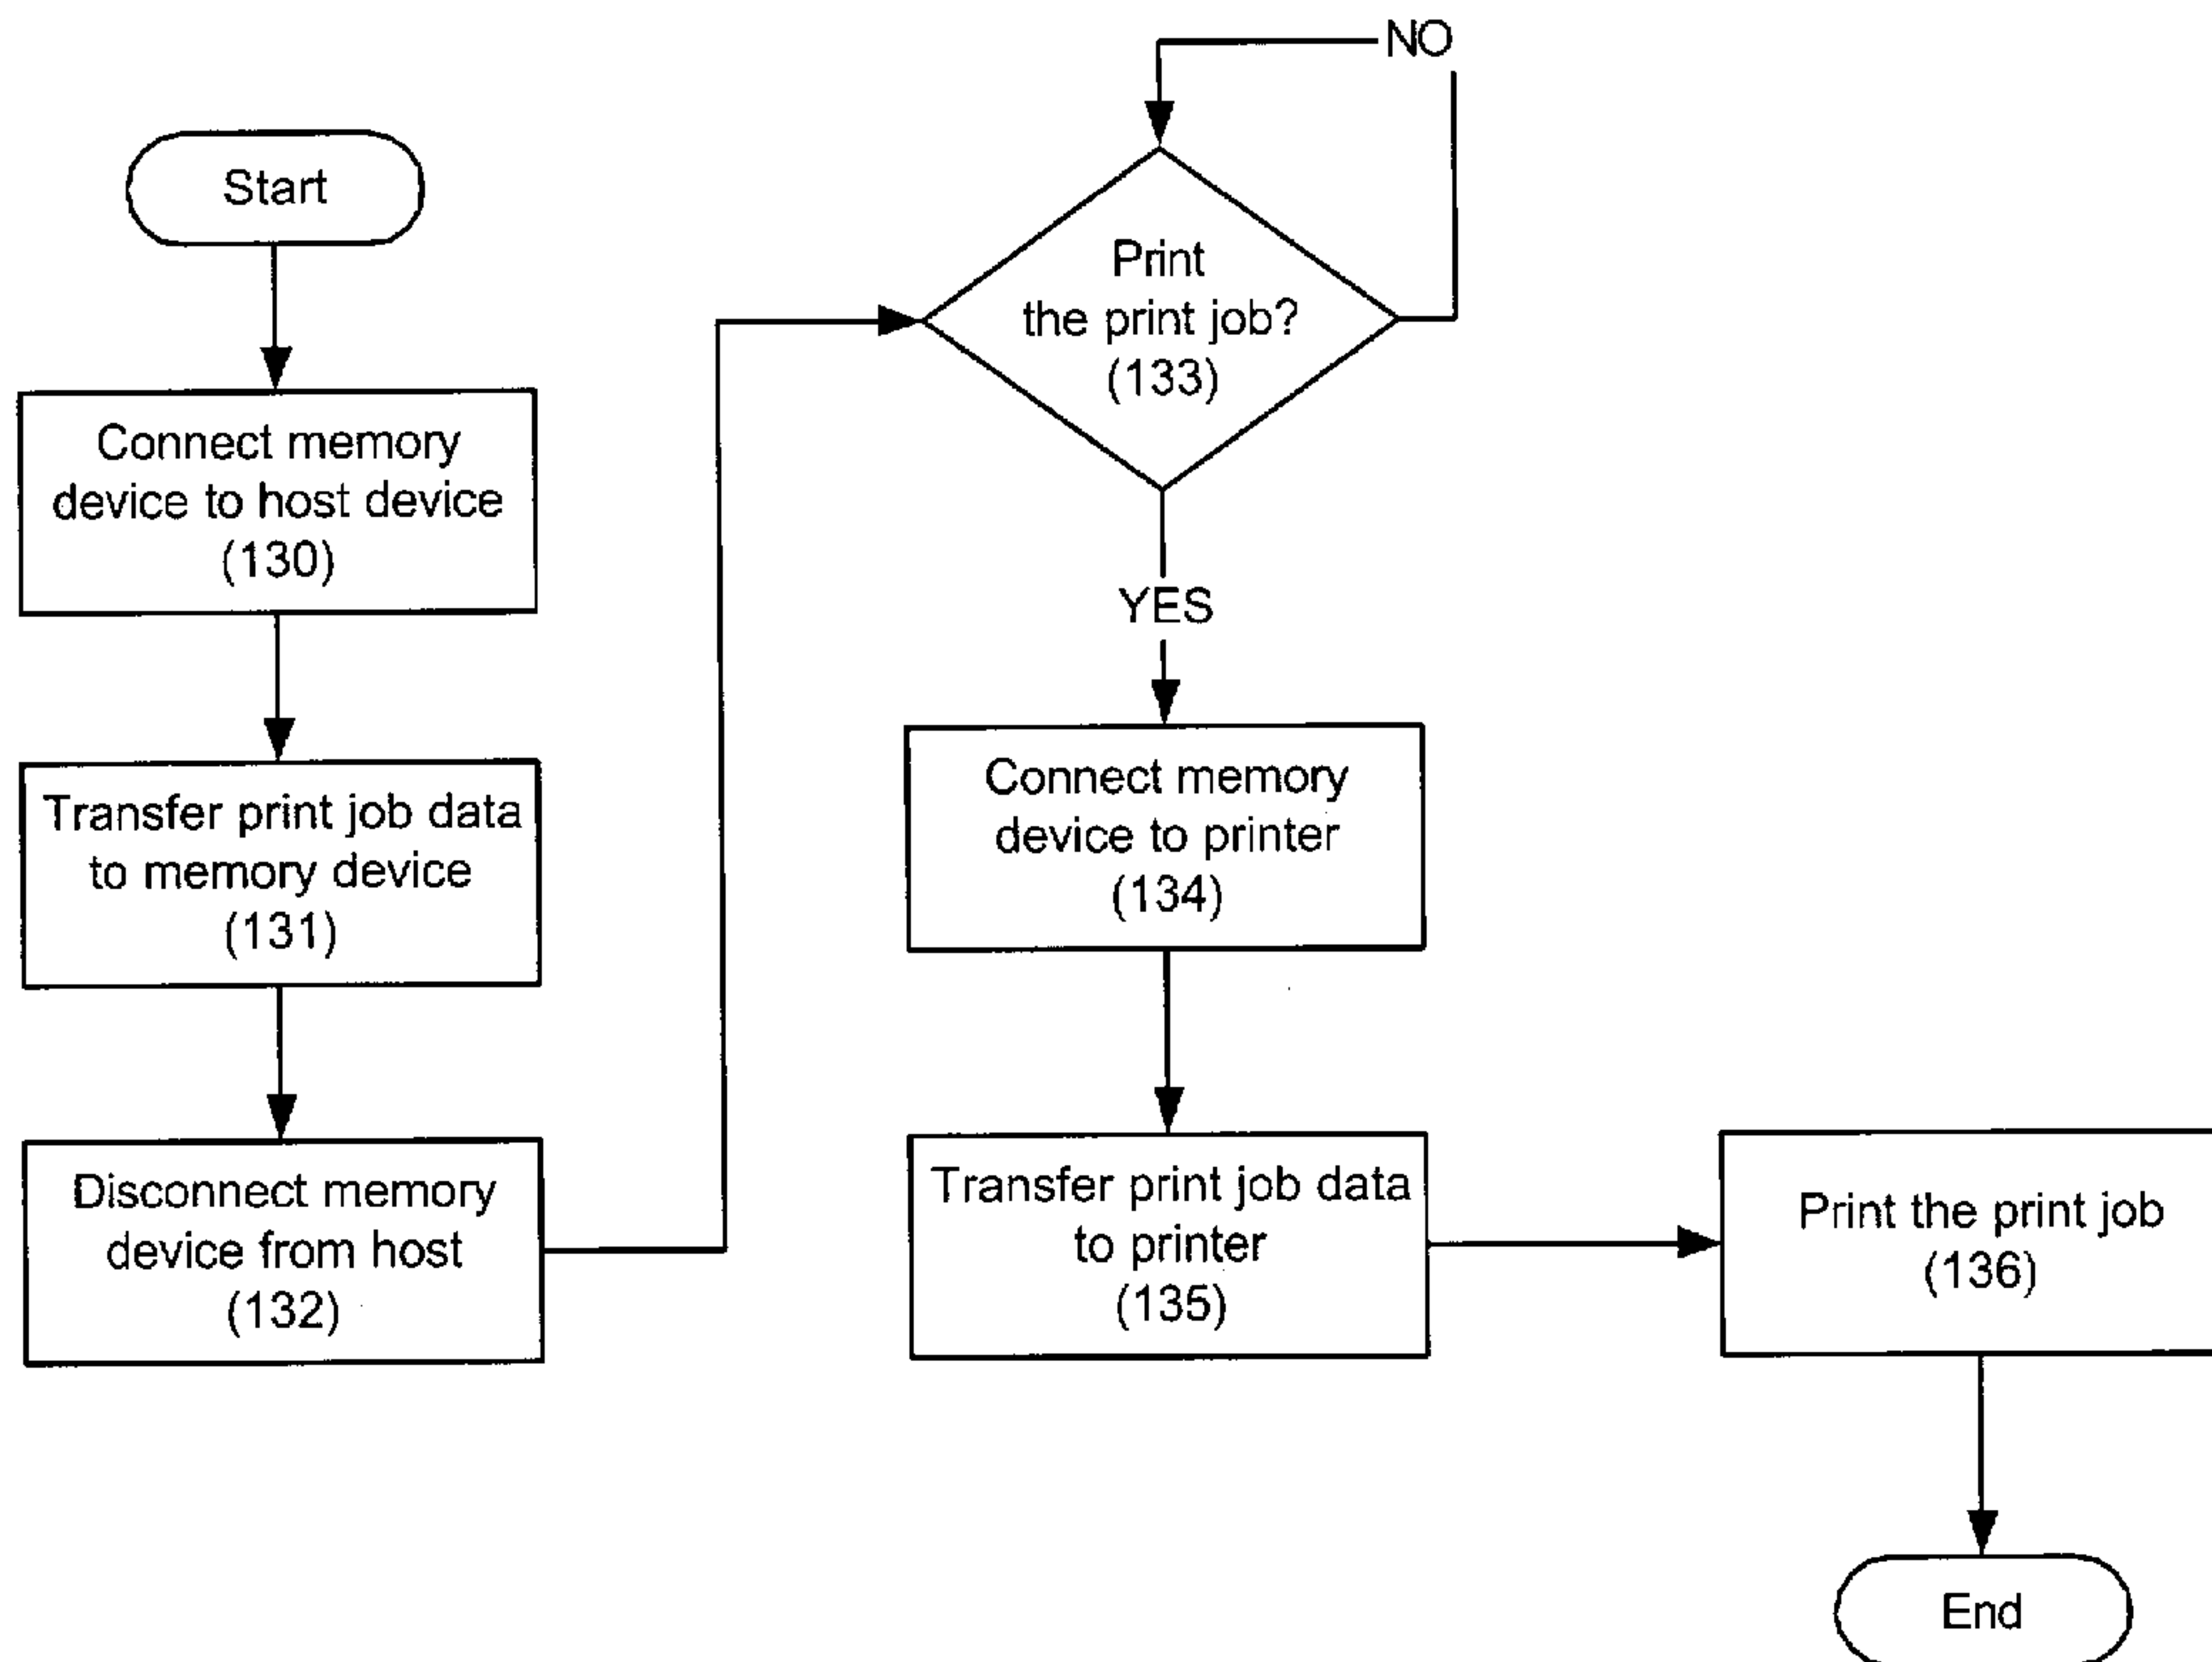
Start

Connect memory device to host device (130)

Transfer print job data to memory device (131)

Disconnect memory device from host (132)

NO

Print the print job? (133)

YES

Connect memory device to printer (134)

Transfer print job data to printer (135)

Print the print job (136)

End